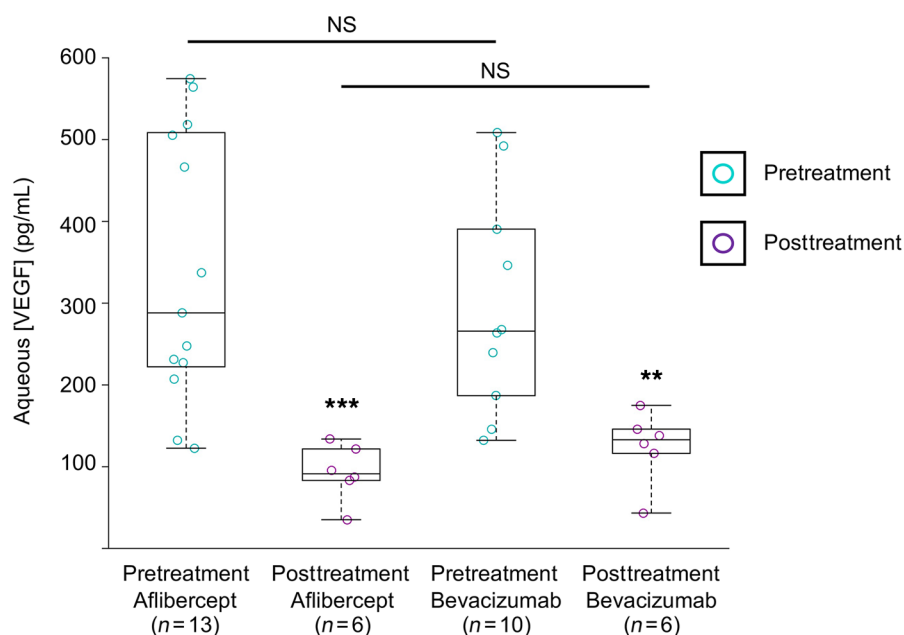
NS
NS
600
500
400
300
200
100
Aqueous [VEGF] (pg/mL)
***
**
Pretreatment
Posttreatment
Pretreatment Aflibercept ($n=13$)
Posttreatment Aflibercept ($n=6$)
Pretreatment Bevacizumab ($n=10$)
Posttreatment Bevacizumab ($n=6$)